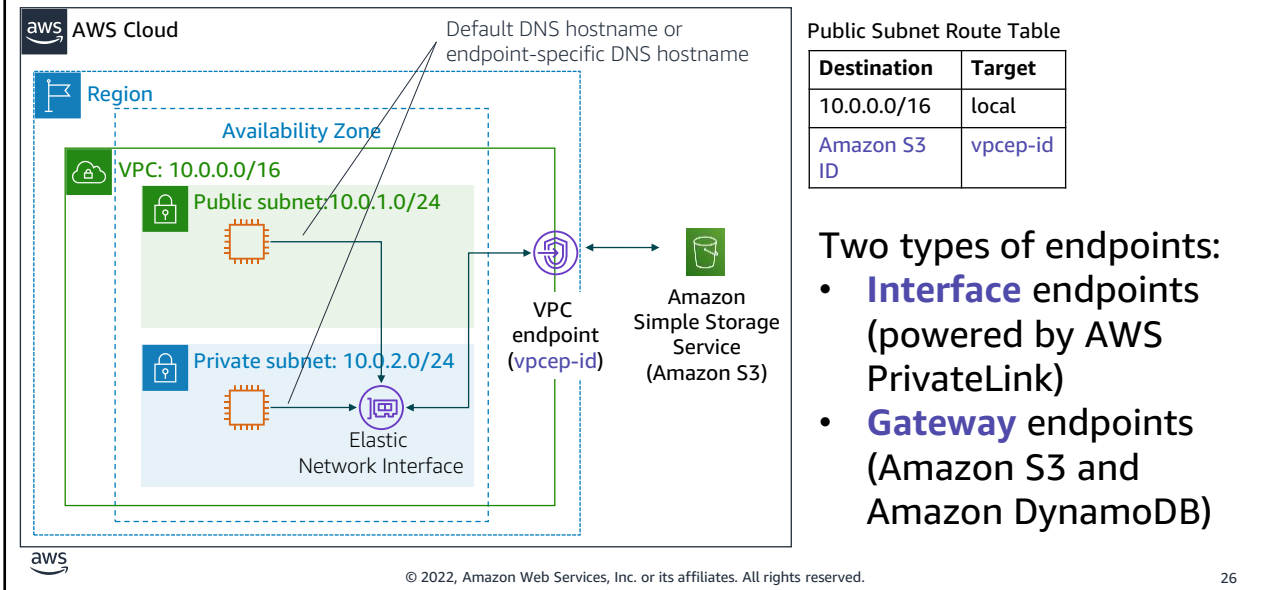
aws AWS Cloud

Default DNS hostname or endpoint-specific DNS hostname

Region

Availability Zone

VPC: 10.0.0.0/16

Public subnet: 10.0.1.0/24

Private subnet: 10.0.2.0/24

Elastic Network Interface

VPC endpoint (vpcep-id)

Amazon Simple Storage Service (Amazon S3)

Public Subnet Route Table

| Destination | Target |
|---|---|
| 10.0.0.0/16 | local |
| Amazon S3 ID | vpcep-id |

Two types of endpoints:
• Interface endpoints (powered by AWS PrivateLink)
• Gateway endpoints (Amazon S3 and Amazon DynamoDB)

aws

© 2022, Amazon Web Services, Inc. or its affiliates. All rights reserved.

26